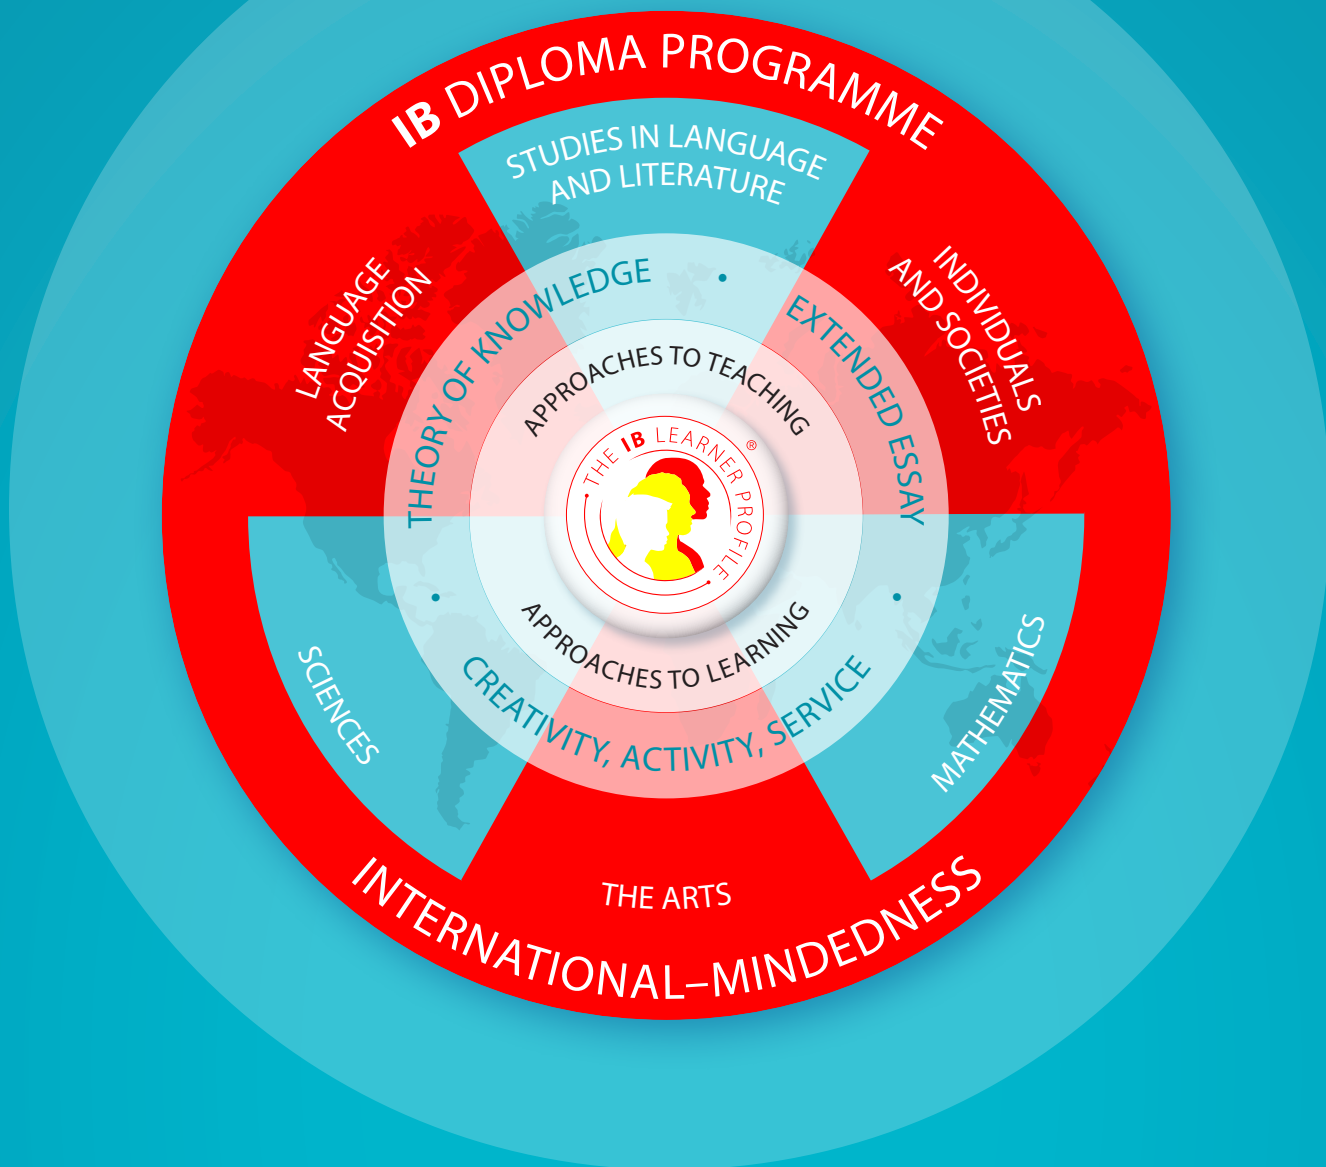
IB DIPLOMA PROGRAMME

STUDIES IN LANGUAGE AND LITERATURE

LANGUAGE ACQUISITION

INDIVIDUALS AND SOCIETIES

THEORY OF KNOWLEDGE

EXTENDED ESSAY

APPROACHES TO TEACHING

THE IB LEARNER PROFILE®

APPROACHES TO LEARNING

CREATIVITY, ACTIVITY, SERVICE

SCIENCES

MATHEMATICS

THE ARTS

INTERNATIONAL–MINDEDNESS